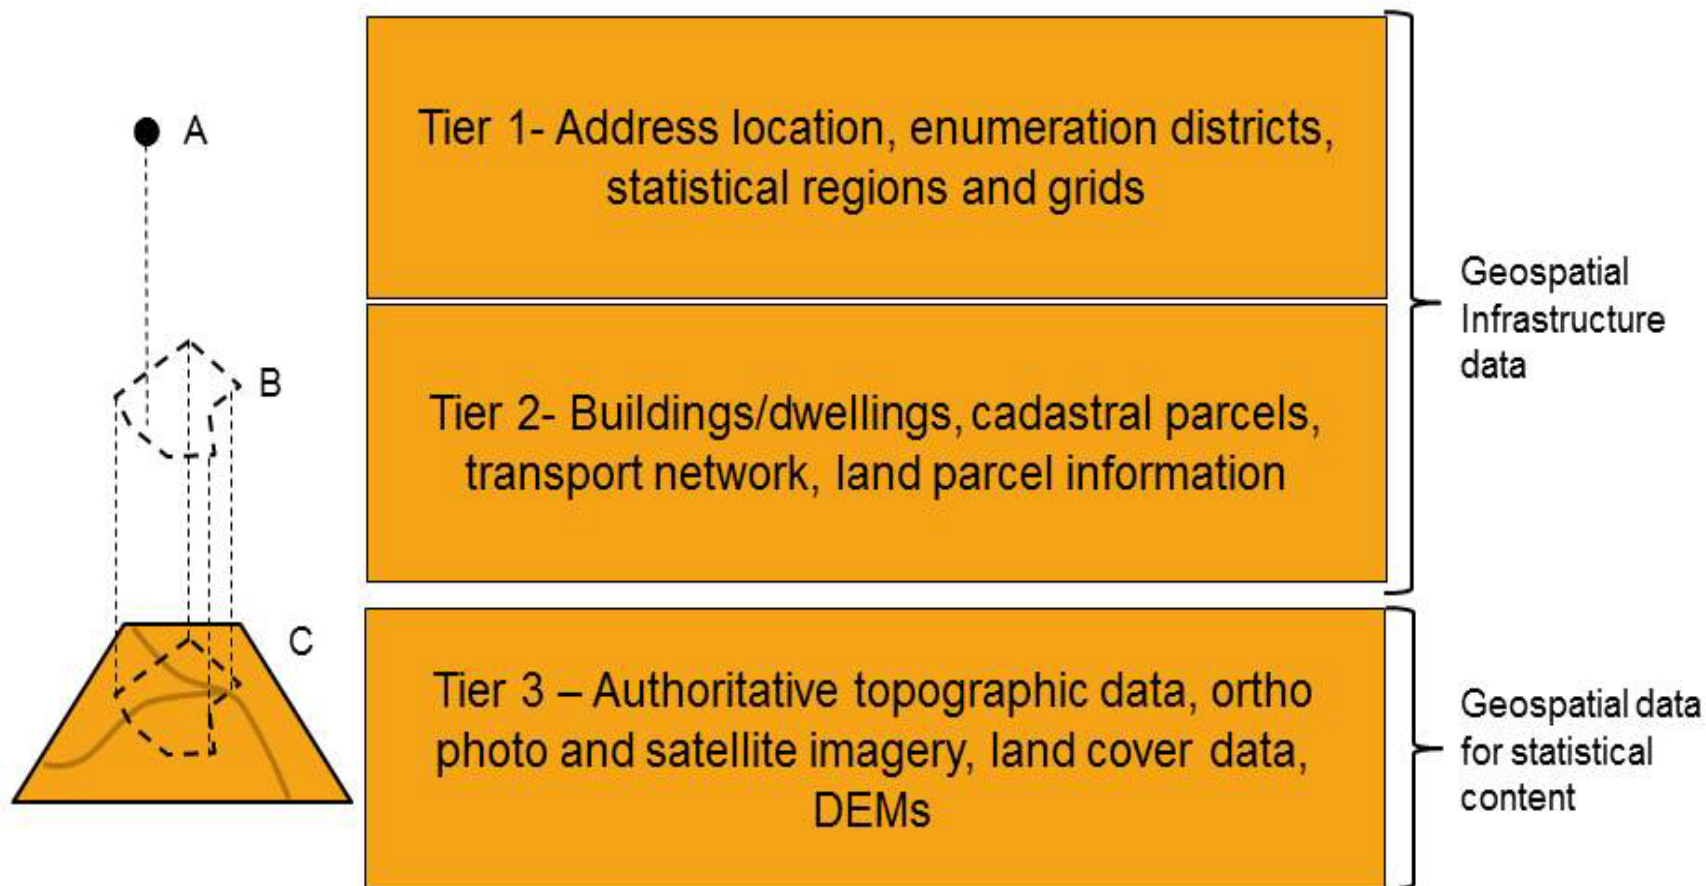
A

B

C

Tier 1- Address location, enumeration districts, statistical regions and grids

Tier 2- Buildings/dwellings, cadastral parcels, transport network, land parcel information

Tier 3 – Authoritative topographic data, ortho photo and satellite imagery, land cover data, DEMs

Geospatial Infrastructure data

Geospatial data for statistical content